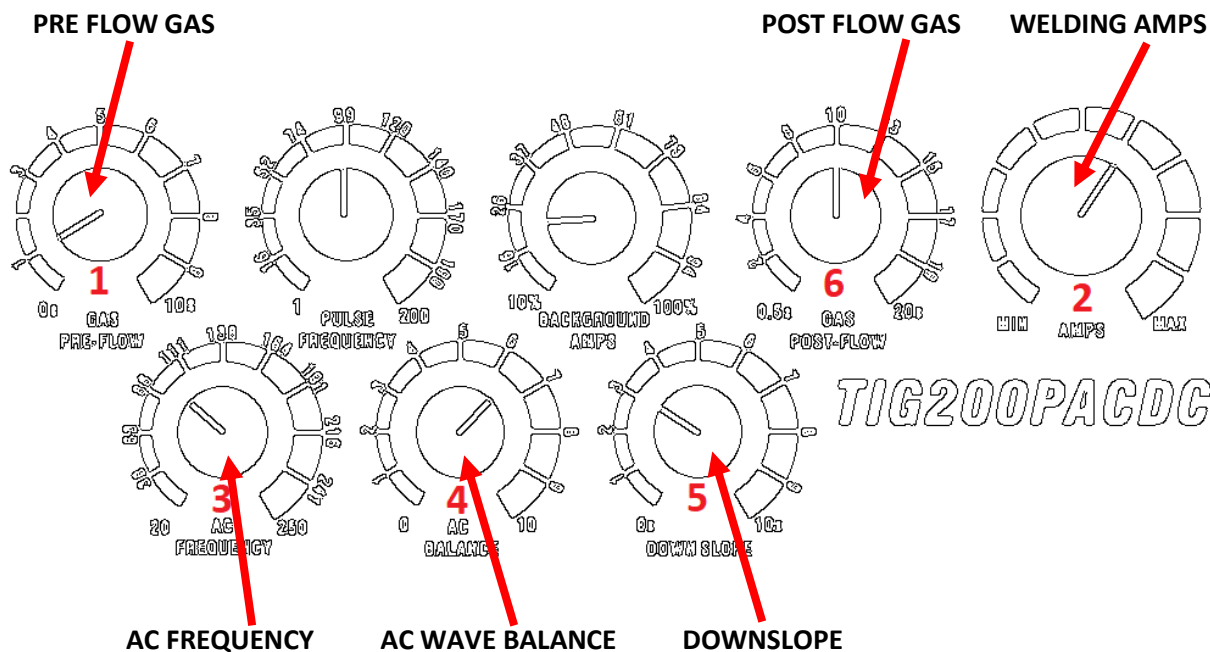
PRE FLOW GAS

POST FLOW GAS

WELDING AMPS

1
GAS
PRE-FLOW
0s
10s
1 2 3 4 5 6 7 8 9

1
200
PULSE
FREQUENCY
8 35 52 74 99 120 140 170 190

10%
100%
BACKGROUND
AMPS
16 26 37 48 61 73 84 96

6
GAS
POST-FLOW
0.5s
20s
2 4 6 8 10 13 16 17 18

2
MIN
AMPS
MAX

3
AC
FREQUENCY
20
250
38 63 88 111 138 164 191 216 242

4
AC
BALANCE
0
10
1 2 3 4 5 6 7 8 9

5
DOWN SLOPE
0s
10s
1 2 3 4 5 6 7 8 9

TIG200PACDC

AC FREQUENCY

AC WAVE BALANCE

DOWNSLOPE